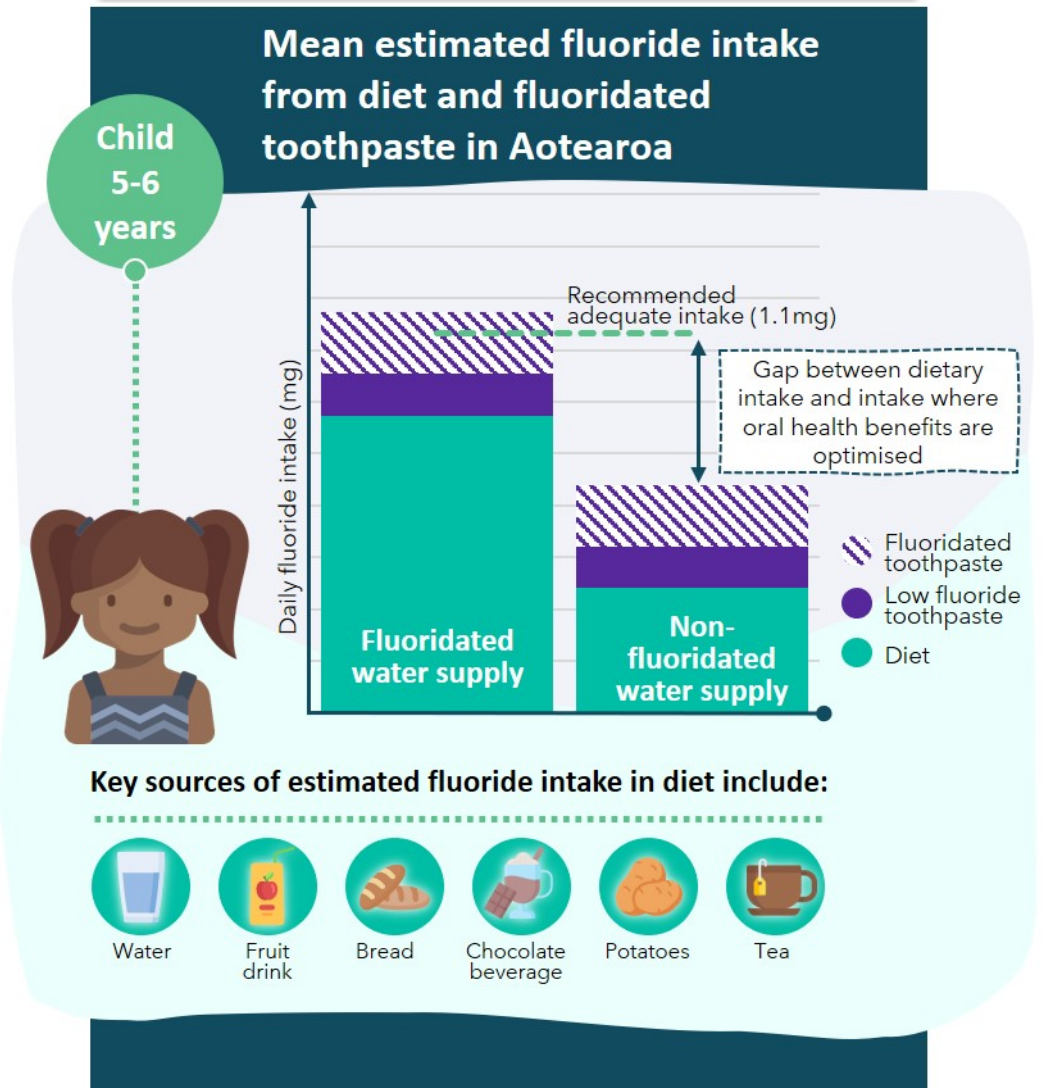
Mean estimated fluoride intake from diet and fluoridated toothpaste in Aotearoa

Child 5-6 years

Daily fluoride intake (mg)

Recommended adequate intake (1.1mg)

Gap between dietary intake and intake where oral health benefits are optimised

Fluoridated water supply

Non-fluoridated water supply

Fluoridated toothpaste

Low fluoride toothpaste

Diet

Key sources of estimated fluoride intake in diet include:

Water

Fruit drink

Bread

Chocolate beverage

Potatoes

Tea